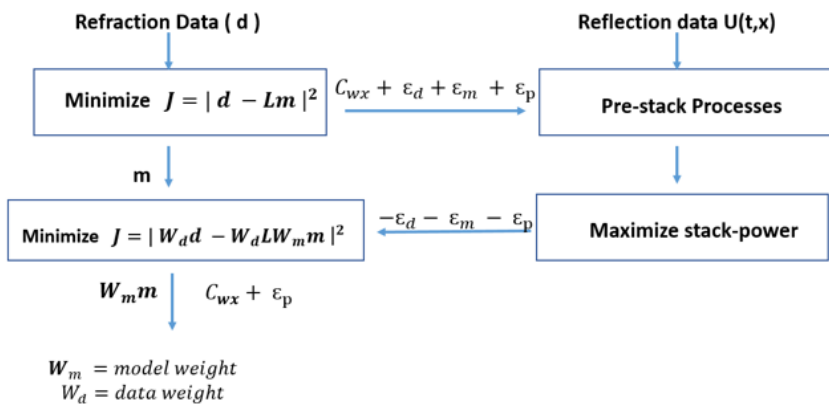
Refraction Data ( d )

Reflection data U(t,x)

Minimize $J = | d - Lm |^2$

$C_{wx} + \varepsilon_d + \varepsilon_m + \varepsilon_p$

Pre-stack Processes

m

Minimize $J = | W_d d - W_d L W_m m |^2$

$-\varepsilon_d - \varepsilon_m - \varepsilon_p$

Maximize stack-power

$W_m m$

$C_{wx} + \varepsilon_p$

$W_m$ = model weight
$W_d$ = data weight